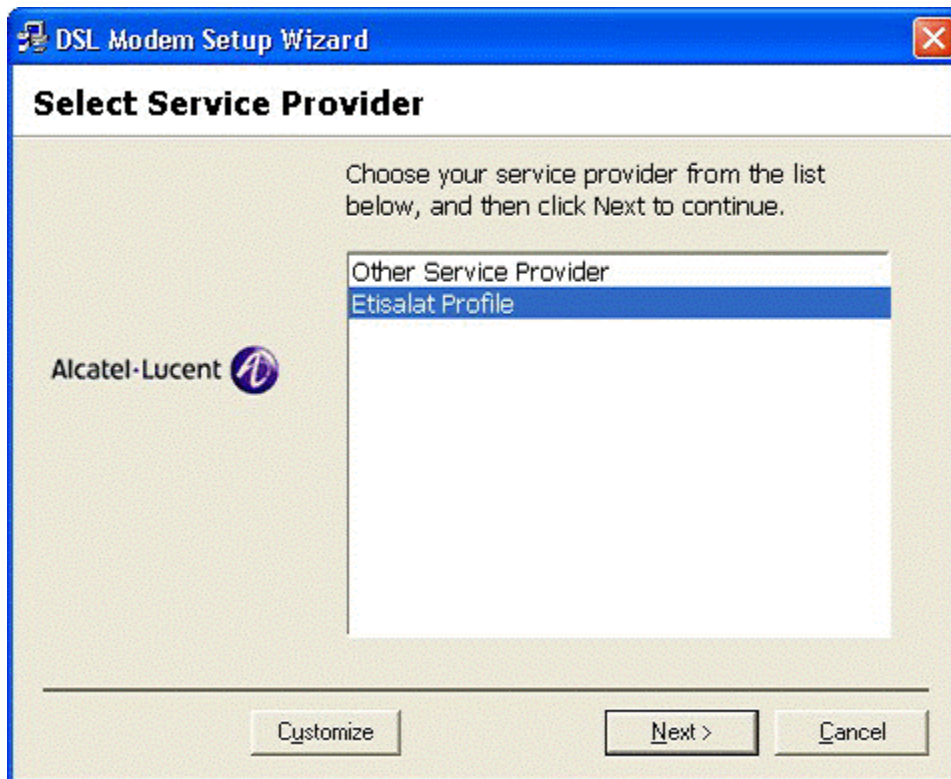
DSL Modem Setup Wizard

Select Service Provider

Choose your service provider from the list below, and then click Next to continue.

Other Service Provider
Etisalat Profile

Alcatel·Lucent

Customize

Next >

Cancel